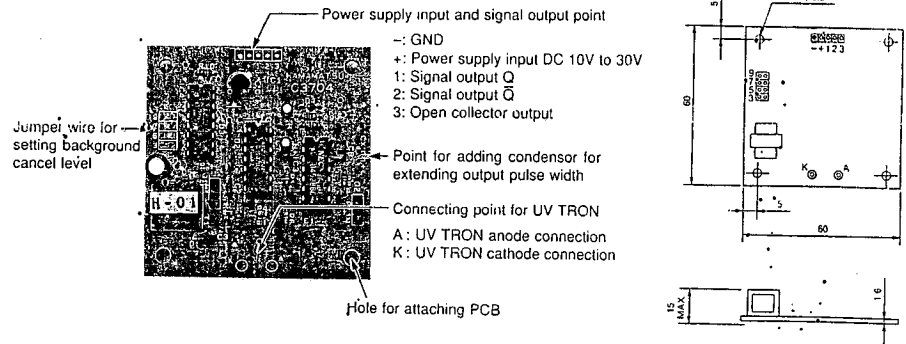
Power supply input and signal output point

−: GND
+: Power supply input DC 10V to 30V
1: Signal output Q
2: Signal output $\bar{Q}$
3: Open collector output

Jumper wire for setting background cancel level

Point for adding condensor for extending output pulse width

Connecting point for UV TRON
A : UV TRON anode connection
K : UV TRON cathode connection

Hole for attaching PCB

C3704

H-01

5

−+123

9
7
5
3

60

K A

5

60

15 MAX

16